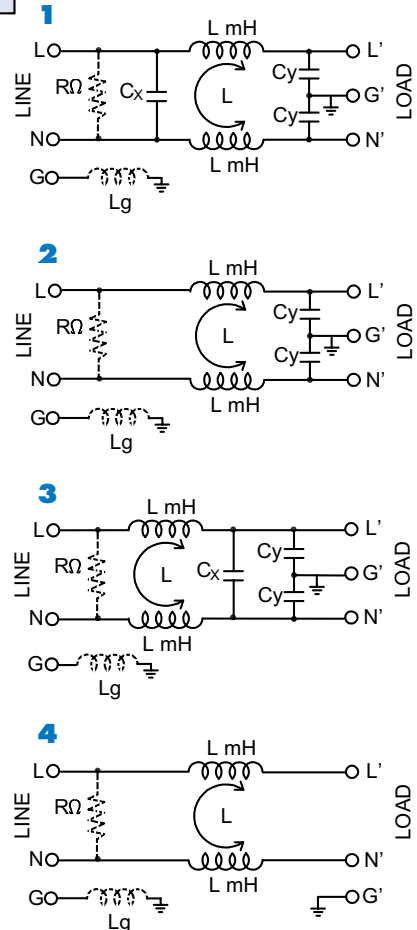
1

L mH
L
LINE
RΩ
Cx
L
Cy
L'
Cy
G'
LOAD
N
N'
L mH
G
Lg

2

L mH
L
L'
LINE
RΩ
L
Cy
G'
LOAD
Cy
N
N'
L mH
G
Lg

3

L mH
L
L'
LINE
RΩ
L
Cx
Cy
G'
LOAD
Cy
N
N'
L mH
G
Lg

4

L mH
L
L'
LINE
RΩ
L
LOAD
N
N'
L mH
G
G'
Lg